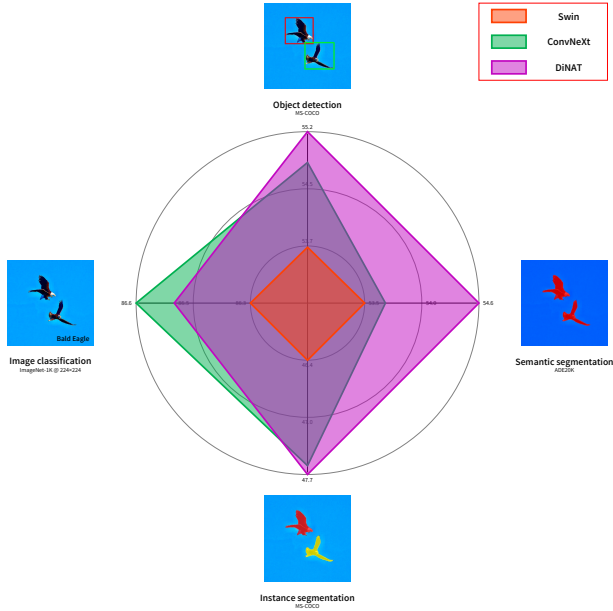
Swin

ConvNeXt

DiNAT

Object detection
MS-COCO

55.2

54.3

53.2

Image classification
ImageNet-1K @ 224×224

Bald Eagle

86.6

86.0

85.0

Semantic segmentation
ADE20K

53.6

54.6

54.6

46.9

47.8

47.7

Instance segmentation
MS-COCO